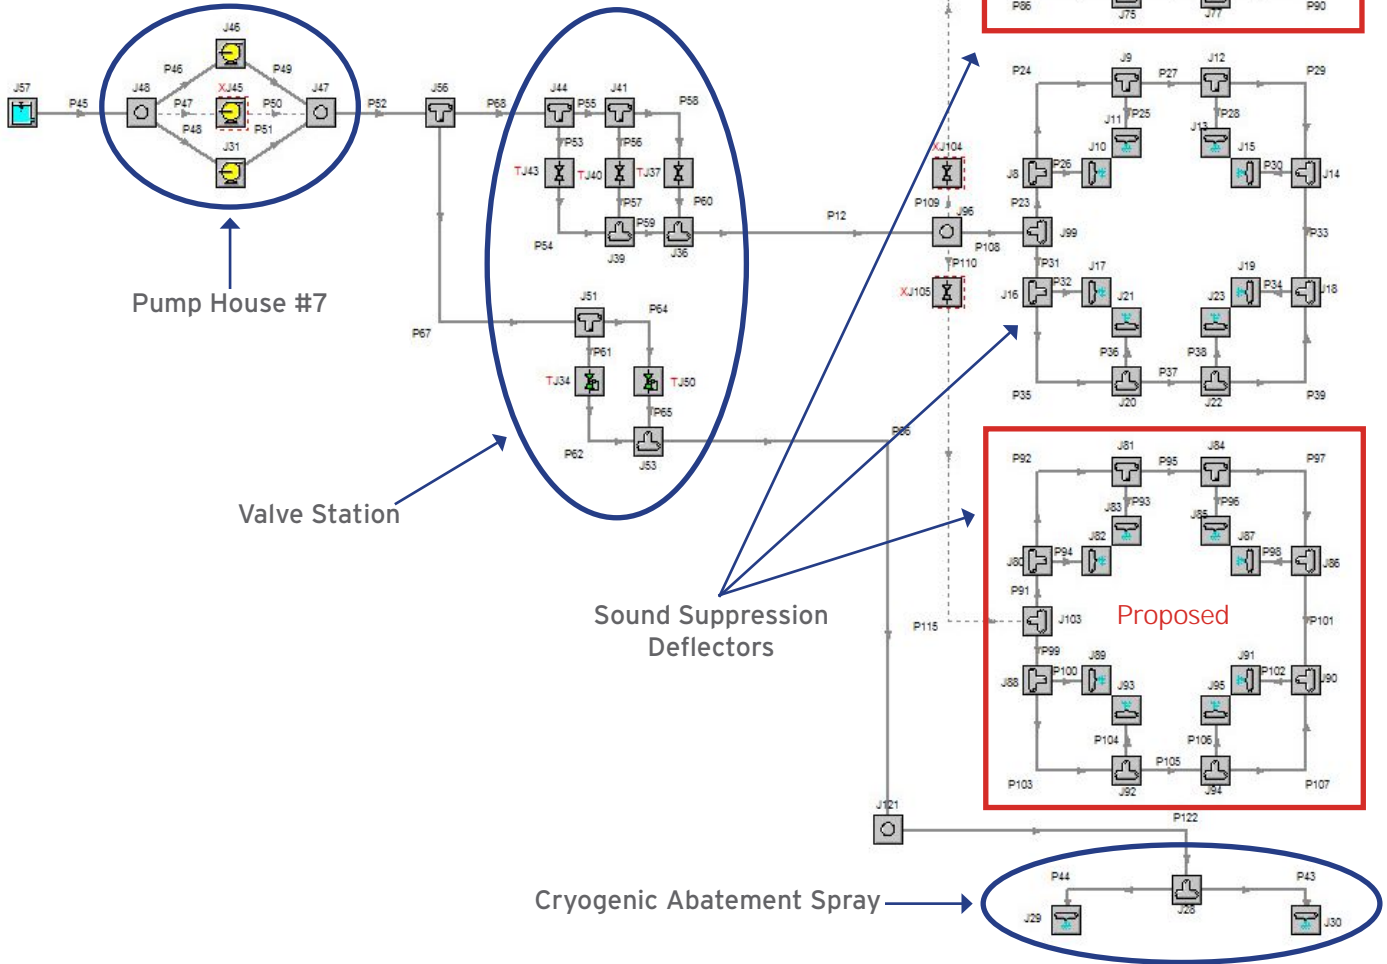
P86 J75 J77 P90

J57 P45 J48 P46 J46 P49 J47 P47 XJ45 P50 P48 P51 J31 P52 J56 P68

J44 P55 J41 P58 P53 P56 TJ43 TJ40 TJ37 P57 P60 P54 P59 J39 J36 P12

J51 P64 P67 P61 TJ34 TJ50 P65 P62 J53 P66

Pump House #7

Valve Station

XJ104 P109 J96 P108 P110 XJ105

P24 J9 P27 J12 P29 J11 P25 P28 J13 J10 J15 J8 P26 P30 J14 P23 J99 P33 P31 J17 J19 J16 P32 J21 J23 P34 J18 P36 P38 P37 P35 J20 J22 P39

J81 J84 P92 P95 P97 J83 P93 P96 J85 J82 J87 J80 P94 P98 J86 P91 J103 Proposed P115 P101 P99 J89 J91 J88 P100 J93 J95 P102 J90 P104 P106 P105 P103 J92 J94 P107

Sound Suppression Deflectors

J121 P122 P44 P43 J29 J28 J30

Cryogenic Abatement Spray